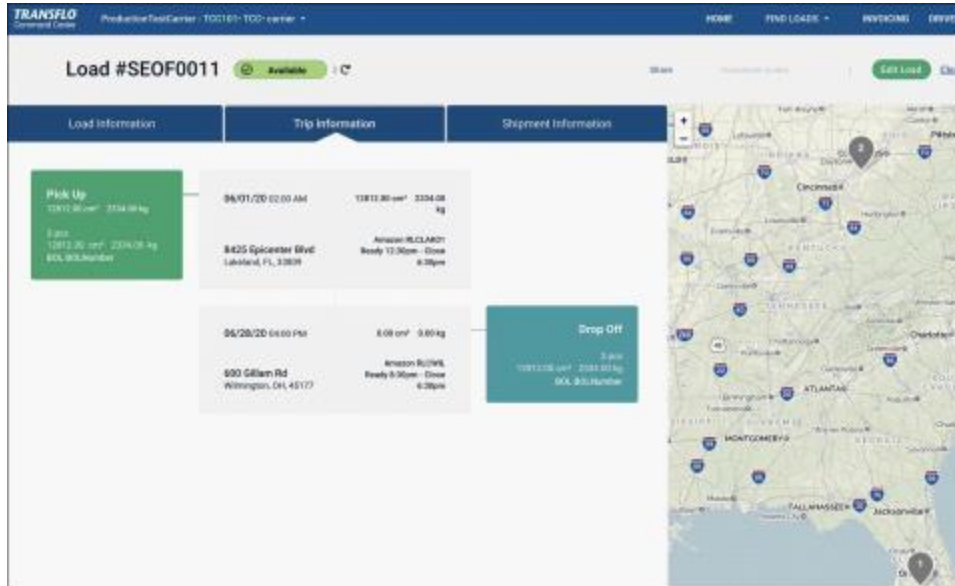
TRANSFLO Command Center ProductionTestCarrier - TCC101 - TCC carrier ▾

HOME FIND LOADS ▾ INVOICING DRIVE

Load #SEOF0011 Available C

Share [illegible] Edit Load Clo

Load Information Trip Information Shipment Information

Pick Up
12812.80 cm³ 2334.08 kg
3 pcs
12812.80 cm³ 2334.08 kg
BOL BOLNumber

06/01/20 02:00 AM
12812.80 cm³ 2334.08 kg

8425 Epicenter Blvd
Lakeland, FL, 33809
Amazon RLCLAK01
Ready 12:30pm - Close 6:30pm

06/20/20 04:00 PM
0.00 cm³ 0.00 kg

600 Gillam Rd
Wilmington, OH, 45177
Amazon RLCYWIL
Ready 6:30pm - Close 6:30pm

Drop Off
3 pcs
12812.80 cm³ 2334.08 kg
BOL BOLNumber

+
−
Cincinnati
ATLANTA
MONTGOMERY
TALLAHASSEE
Jacksonville
2
1